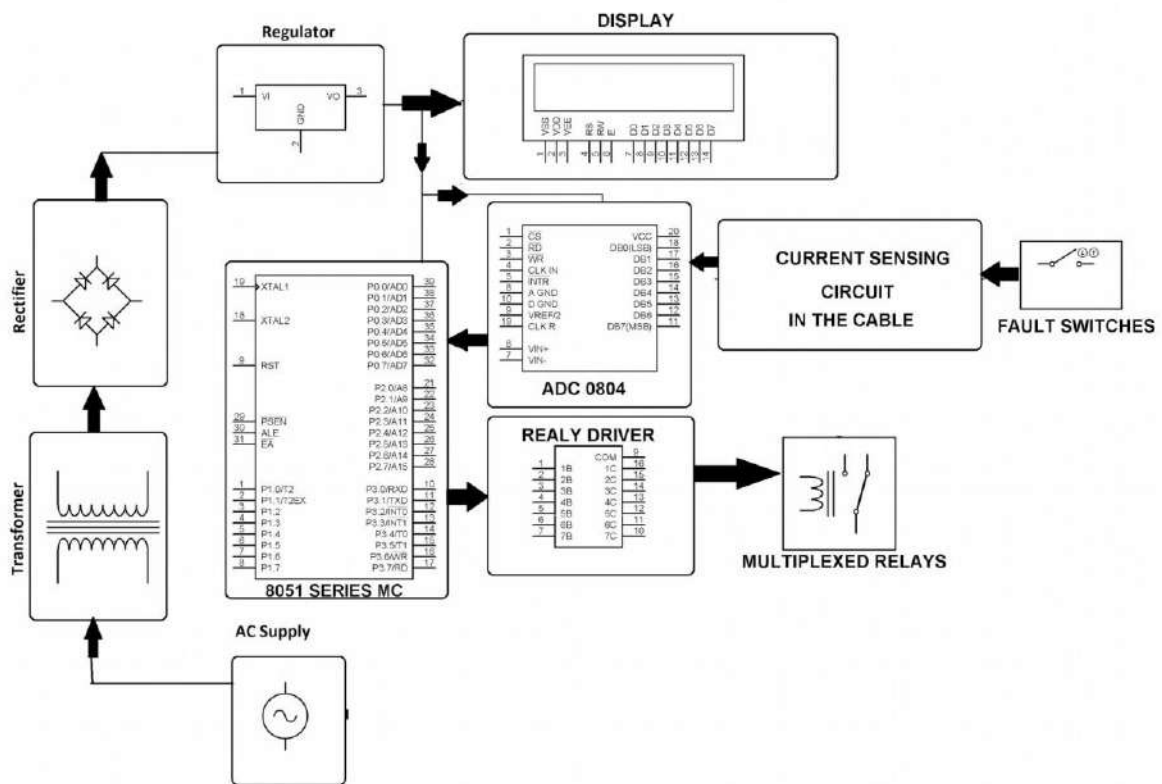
Regulator

1 VI VO 3
GND
2

DISPLAY

VSS VDD VEE RS RW E D0 D1 D2 D3 D4 D5 D6 D7
1 2 3 4 5 6 7 8 9 10 11 12 13 14

Rectifier

1 CS VCC 20
2 RD DB0(LSB) 18
3 WR DB1 17
4 CLK IN DB2 16
5 INTR DB3 15
8 A GND DB4 14
10 D GND DB5 13
9 VREF/2 DB6 12
19 CLK R DB7(MSB) 11
6 VIN+
7 VIN-

ADC 0804

CURRENT SENSING
CIRCUIT
IN THE CABLE

FAULT SWITCHES

19 XTAL1
18 XTAL2
9 RST
29 PSEN
30 ALE
31 EA
1 P1.0/T2
2 P1.1/T2EX
3 P1.2
4 P1.3
5 P1.4
6 P1.5
7 P1.6
8 P1.7

P0.0/AD0 39
P0.1/AD1 38
P0.2/AD2 37
P0.3/AD3 36
P0.4/AD4 35
P0.5/AD5 34
P0.6/AD6 33
P0.7/AD7 32
P2.0/A8 21
P2.1/A9 22
P2.2/A10 23
P2.3/A11 24
P2.4/A12 25
P2.5/A13 26
P2.6/A14 27
P2.7/A15 28
P3.0/RXD 10
P3.1/TXD 11
P3.2/INT0 12
P3.3/INT1 13
P3.4/T0 14
P3.5/T1 15
P3.6/WR 16
P3.7/RD 17

8051 SERIES MC

REALY DRIVER

COM 9
1 1B 1C 16
2 2B 2C 15
3 3B 3C 14
4 4B 4C 13
5 5B 5C 12
6 6B 6C 11
7 7B 7C 10

MULTIPLEXED RELAYS

Transformer

AC Supply